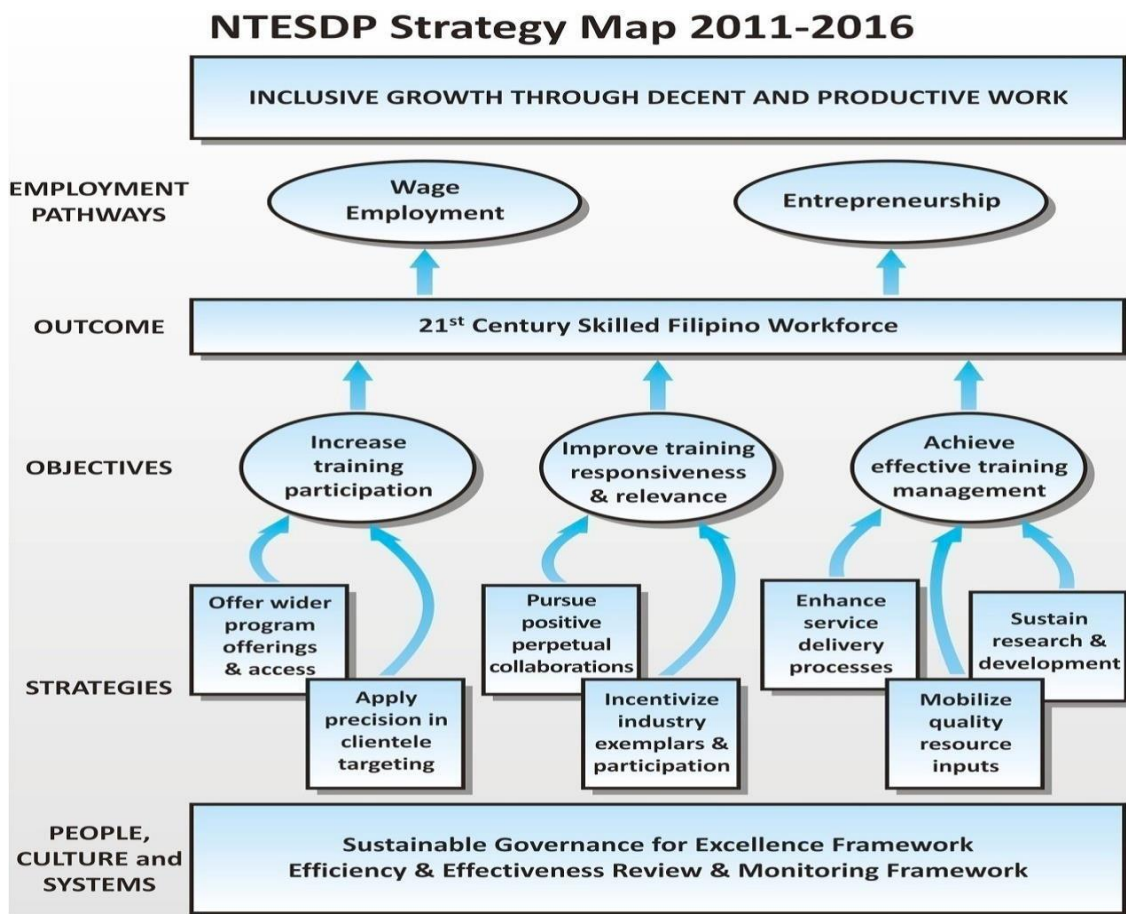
NTESDP Strategy Map 2011-2016

INCLUSIVE GROWTH THROUGH DECENT AND PRODUCTIVE WORK

EMPLOYMENT PATHWAYS

Wage Employment

Entrepreneurship

OUTCOME

21$^{st}$ Century Skilled Filipino Workforce

OBJECTIVES

Increase training participation

Improve training responsiveness & relevance

Achieve effective training management

STRATEGIES

Offer wider program offerings & access

Apply precision in clientele targeting

Pursue positive perpetual collaborations

Incentivize industry exemplars & participation

Enhance service delivery processes

Sustain research & development

Mobilize quality resource inputs

PEOPLE, CULTURE and SYSTEMS

Sustainable Governance for Excellence Framework
Efficiency & Effectiveness Review & Monitoring Framework